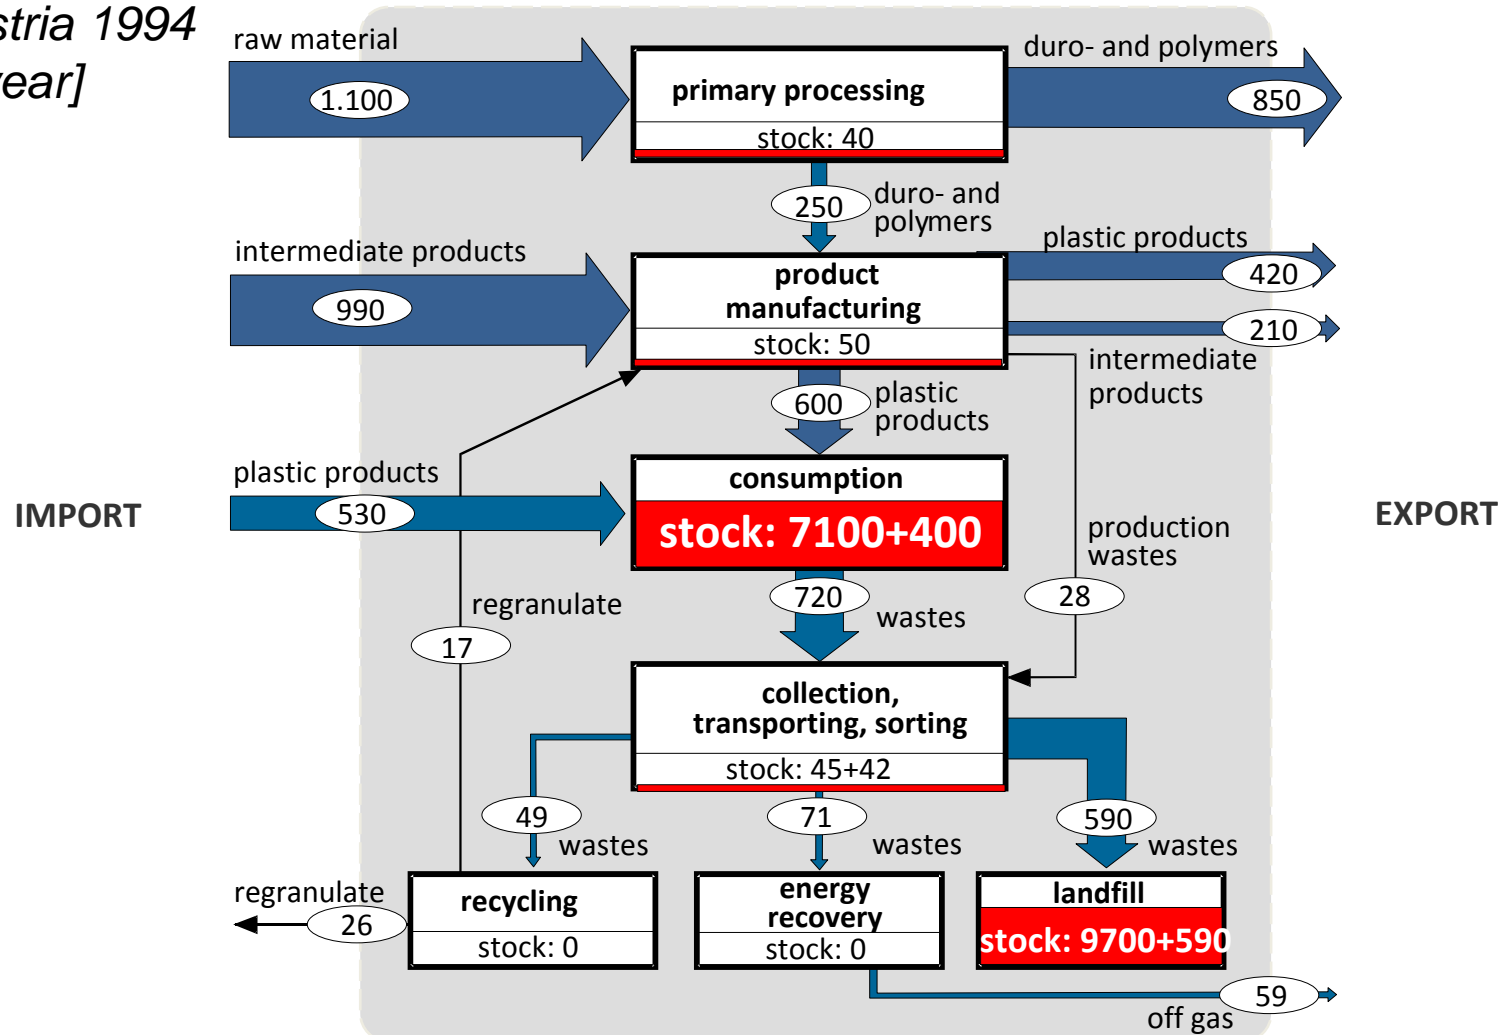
stria 1994
ear]

raw material
1.100
primary processing
stock: 40
duro- and polymers
850
250
duro- and polymers
intermediate products
990
product manufacturing
stock: 50
plastic products
420
210
intermediate products
600
plastic products
plastic products
530
consumption
stock: 7100+400
IMPORT
EXPORT
production wastes
regranulate
17
720
wastes
28
collection, transporting, sorting
stock: 45+42
49
wastes
71
wastes
590
wastes
regranulate
26
recycling
stock: 0
energy recovery
stock: 0
landfill
stock: 9700+590
59
off gas